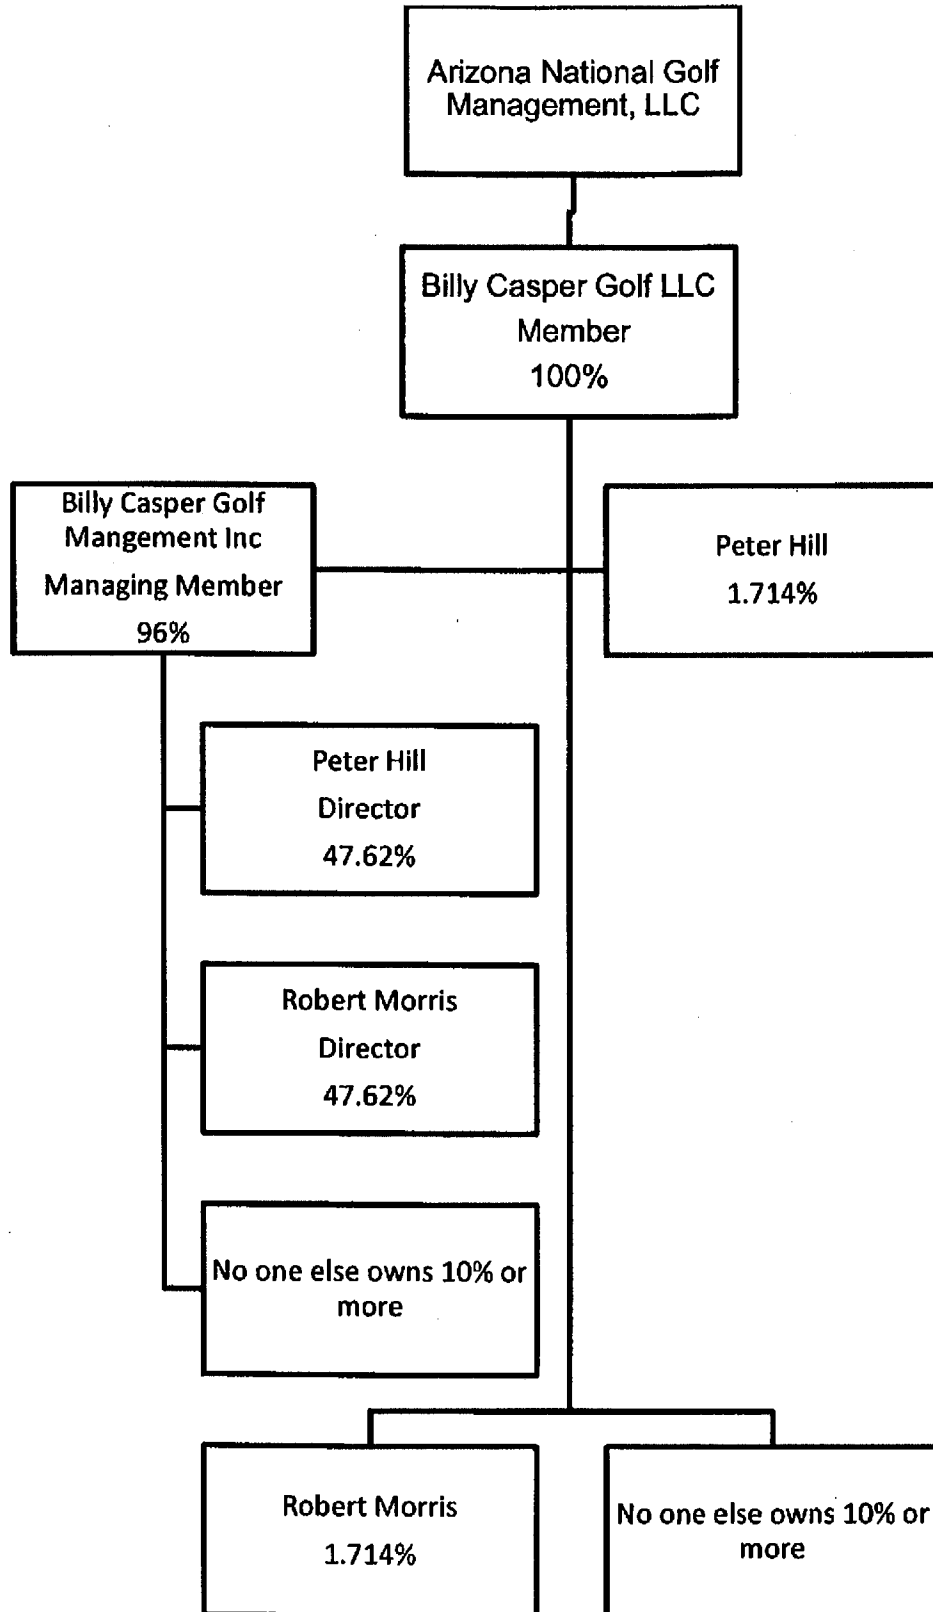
Arizona National Golf Management, LLC

Billy Casper Golf LLC
Member
100%

Billy Casper Golf Mangement Inc
Managing Member
96%

Peter Hill
1.714%

Peter Hill
Director
47.62%

Robert Morris
Director
47.62%

No one else owns 10% or more

Robert Morris
1.714%

No one else owns 10% or more